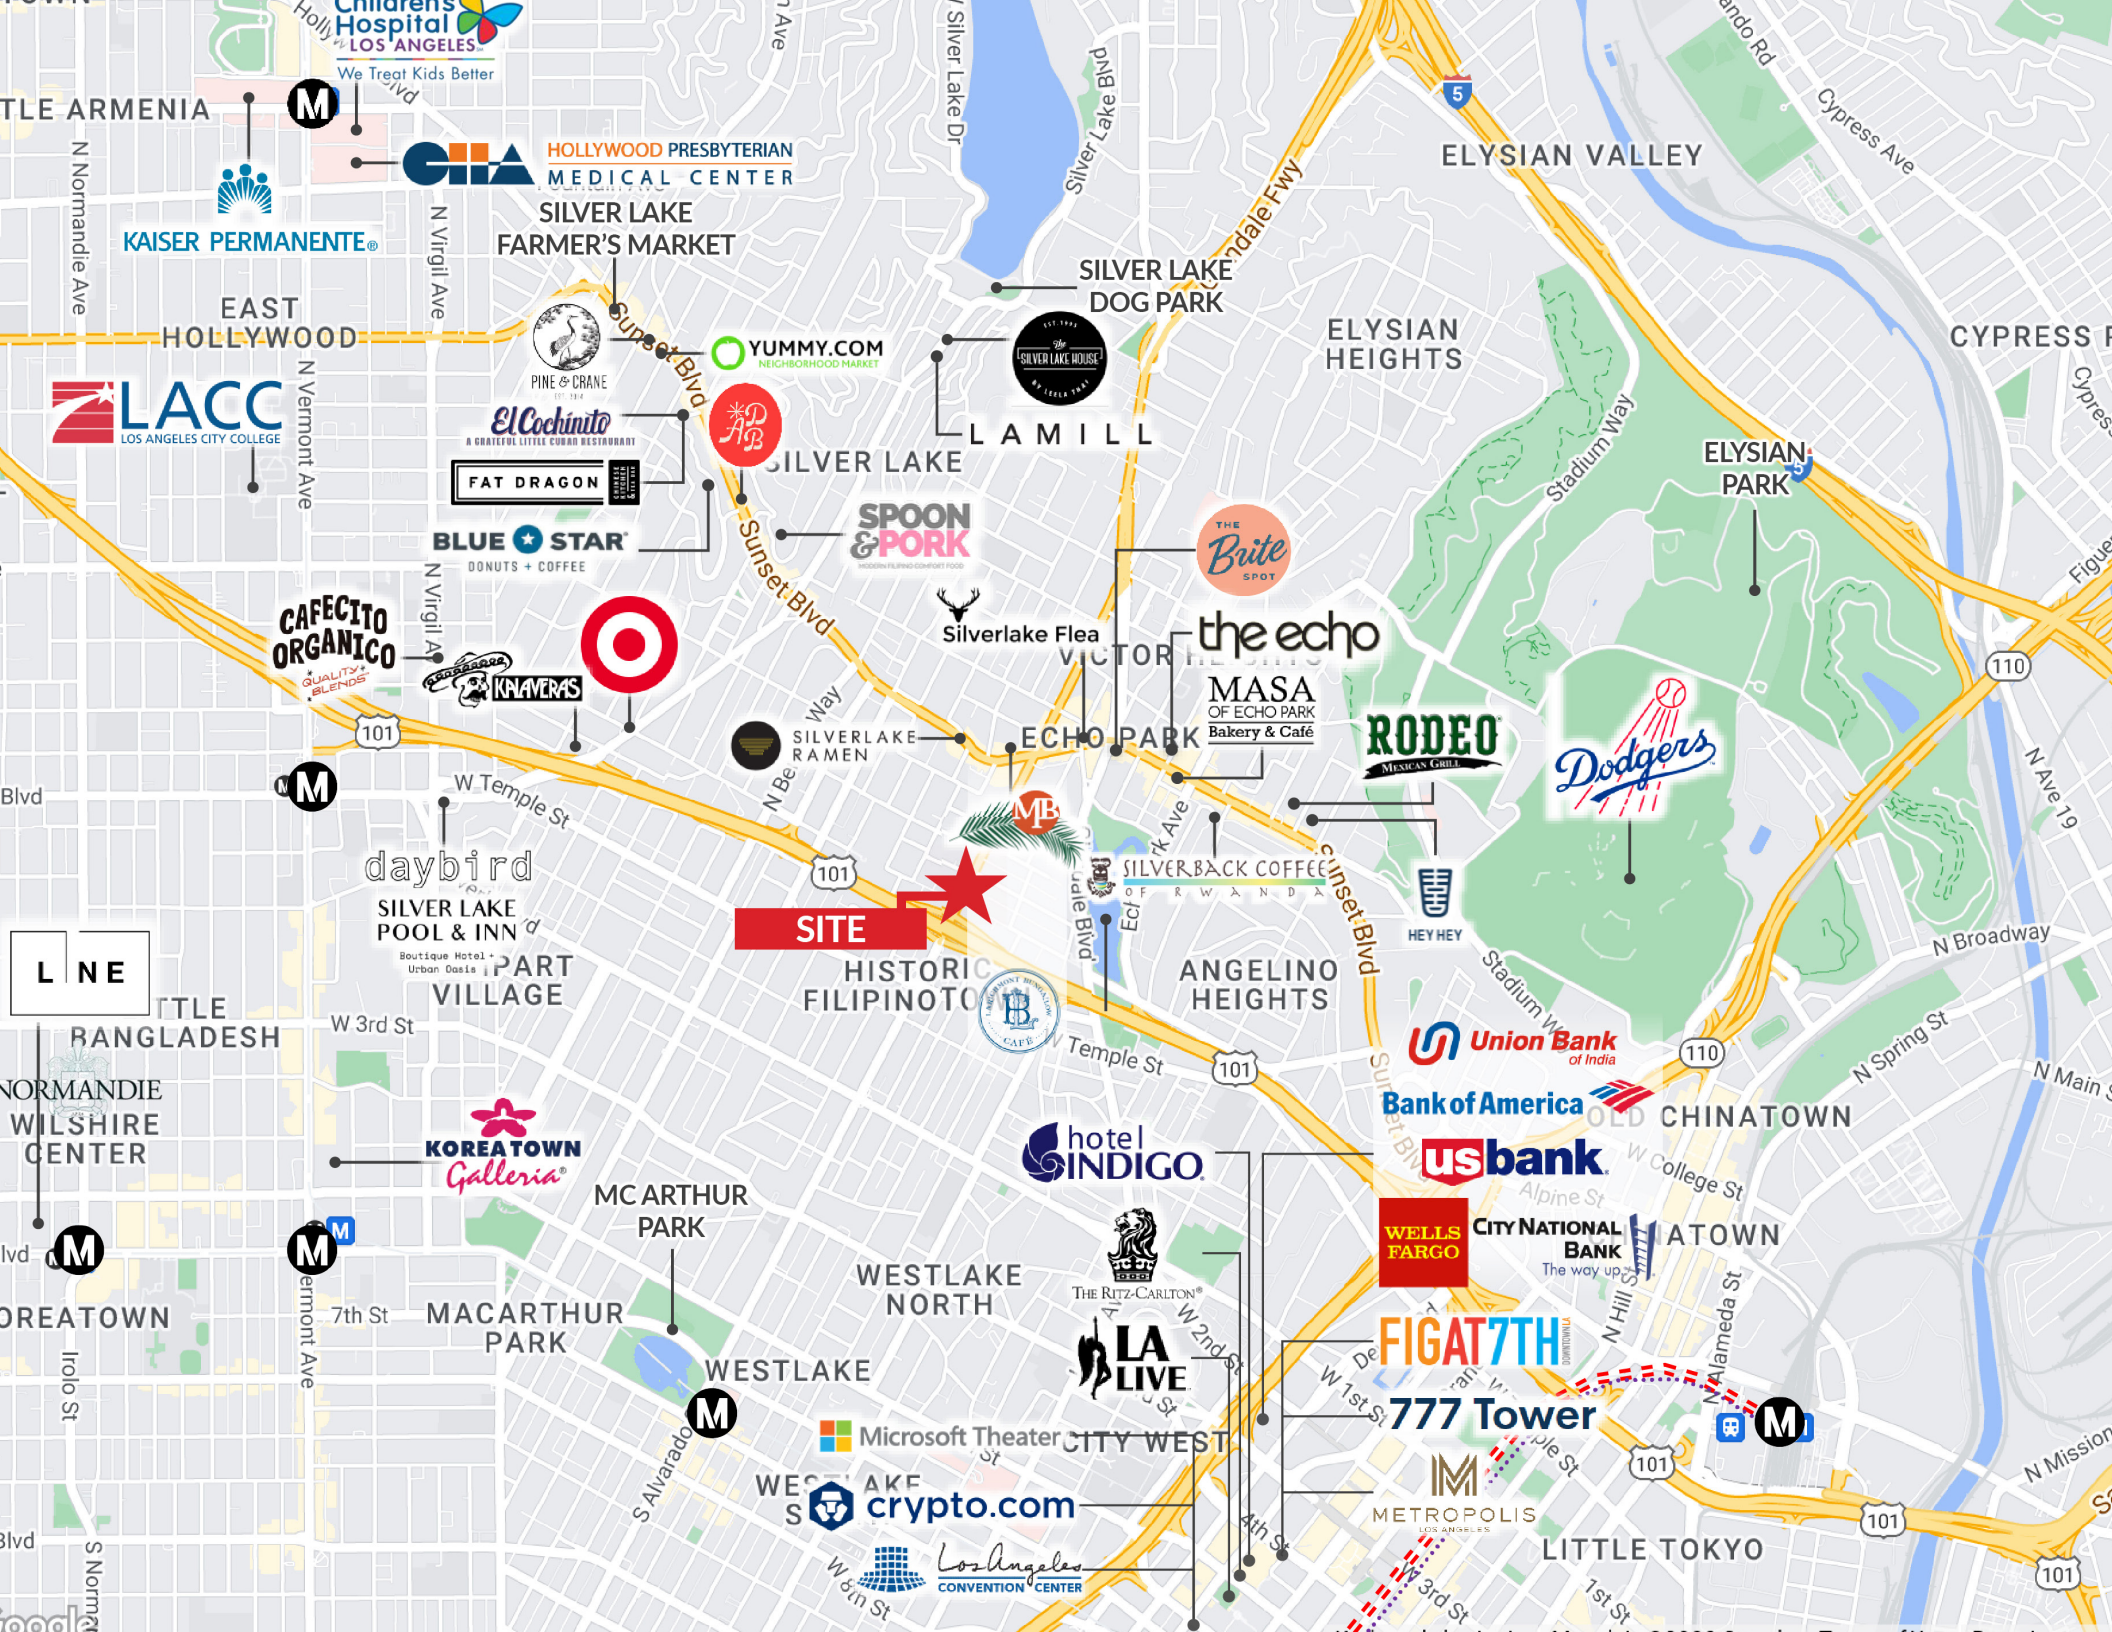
Children's Hospital LOS ANGELES
We Treat Kids Better
TLE ARMENIA
M
CHA
HOLLYWOOD PRESBYTERIAN
MEDICAL CENTER
KAISER PERMANENTE
SILVER LAKE FARMER'S MARKET
N Normandie Ave
N Virgil Ave
Silver Lake Dr
Silver Lake Blvd
Glendale Fwy
5
ELYSIAN VALLEY
Cypress Ave
SILVER LAKE DOG PARK
EAST HOLLYWOOD
PINE & CRANE
Sunset Blvd
YUMMY.COM
NEIGHBORHOOD MARKET
The Silver Lake House
LAMILL
ELYSIAN HEIGHTS
CYPRESS P
LACC
LOS ANGELES CITY COLLEGE
N Vermont Ave
El Cochinito
A GRATEFUL LITTLE CUBAN RESTAURANT
AB
SILVER LAKE
FAT DRAGON
BLUE STAR
DONUTS + COFFEE
SPOON & PORK
THE Bite SPOT
Stadium Way
ELYSIAN PARK
CAFECITO ORGANICO
QUALITY BLENDS
KALAVERAS
Silverlake Flea
VICTOR HEIGHTS
the echo
MASA OF ECHO PARK
Bakery & Café
RODEO
MEXICAN GRILL
Dodgers
110
101
SILVERLAKE RAMEN
ECHO PARK
W Temple St
M
Blvd
N Ave 19
daybird
SILVER LAKE POOL & INN
Boutique Hotel + Urban Oasis
MB
SILVERBACK COFFEE OF RWANDA
HEY HEY
N Broadway
SITE
LINE
TTLE BANGLADESH
W 3rd St
PART VILLAGE
HISTORIC FILIPINOTOWN
ANGELINO HEIGHTS
Temple St
Union Bank of India
NORMANDIE WILSHIRE CENTER
Bank of America
OLD CHINATOWN
N Spring St
N Main
KOREATOWN Galleria
hotel INDIGO
us bank
W College St
Alpine St
MC ARTHUR PARK
WESTLAKE NORTH
THE RITZ-CARLTON
WELLS FARGO
CITY NATIONAL BANK
The way up.
ATOWN
OREATOWN
7th St
MACARTHUR PARK
LA LIVE
FIGAT7TH
WESTLAKE
Microsoft Theater
CITY WEST
777 Tower
N Alameda St
N Mission
S Alvarado
crypto.com
METROPOLIS
LOS ANGELES
LITTLE TOKYO
Los Angeles CONVENTION CENTER
Irolo St
S Norma
W 8th St
W 3rd St
1st St
4th St
W 1st St
W 2nd St
Google